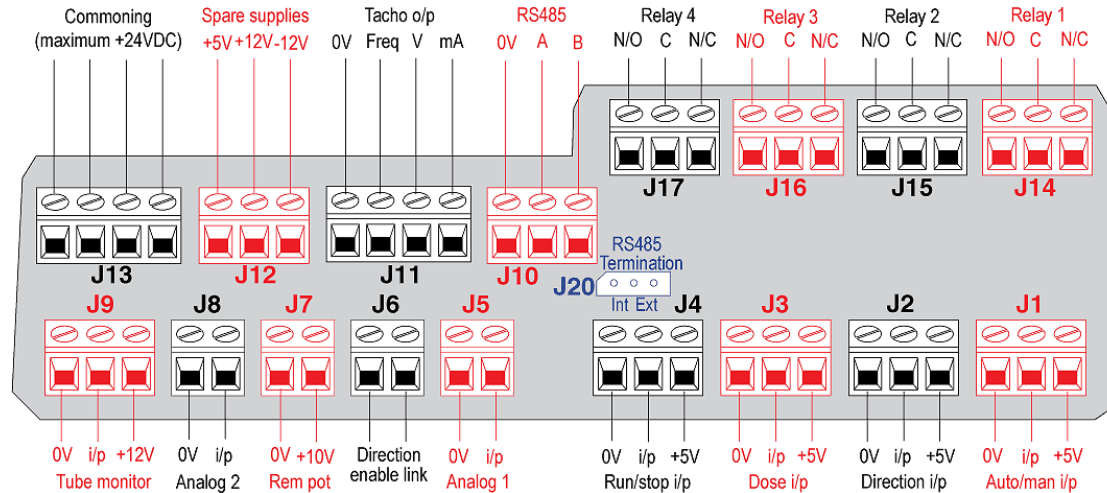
Commoning
(maximum +24VDC)

Spare supplies
+5V +12V -12V

Tacho o/p
0V Freq V mA

RS485
0V A B

Relay 4
N/O C N/C

Relay 3
N/O C N/C

Relay 2
N/O C N/C

Relay 1
N/O C N/C

J17 J16 J15 J14

J13 J12 J11 J10

RS485
Termination
J20
Int Ext

J9 J8 J7 J6 J5 J4 J3 J2 J1

0V i/p +12V
Tube monitor

0V i/p
Analog 2

0V +10V
Rem pot

Direction
enable link

0V i/p
Analog 1

0V i/p +5V
Run/stop i/p

0V i/p +5V
Dose i/p

0V i/p +5V
Direction i/p

0V i/p +5V
Auto/man i/p